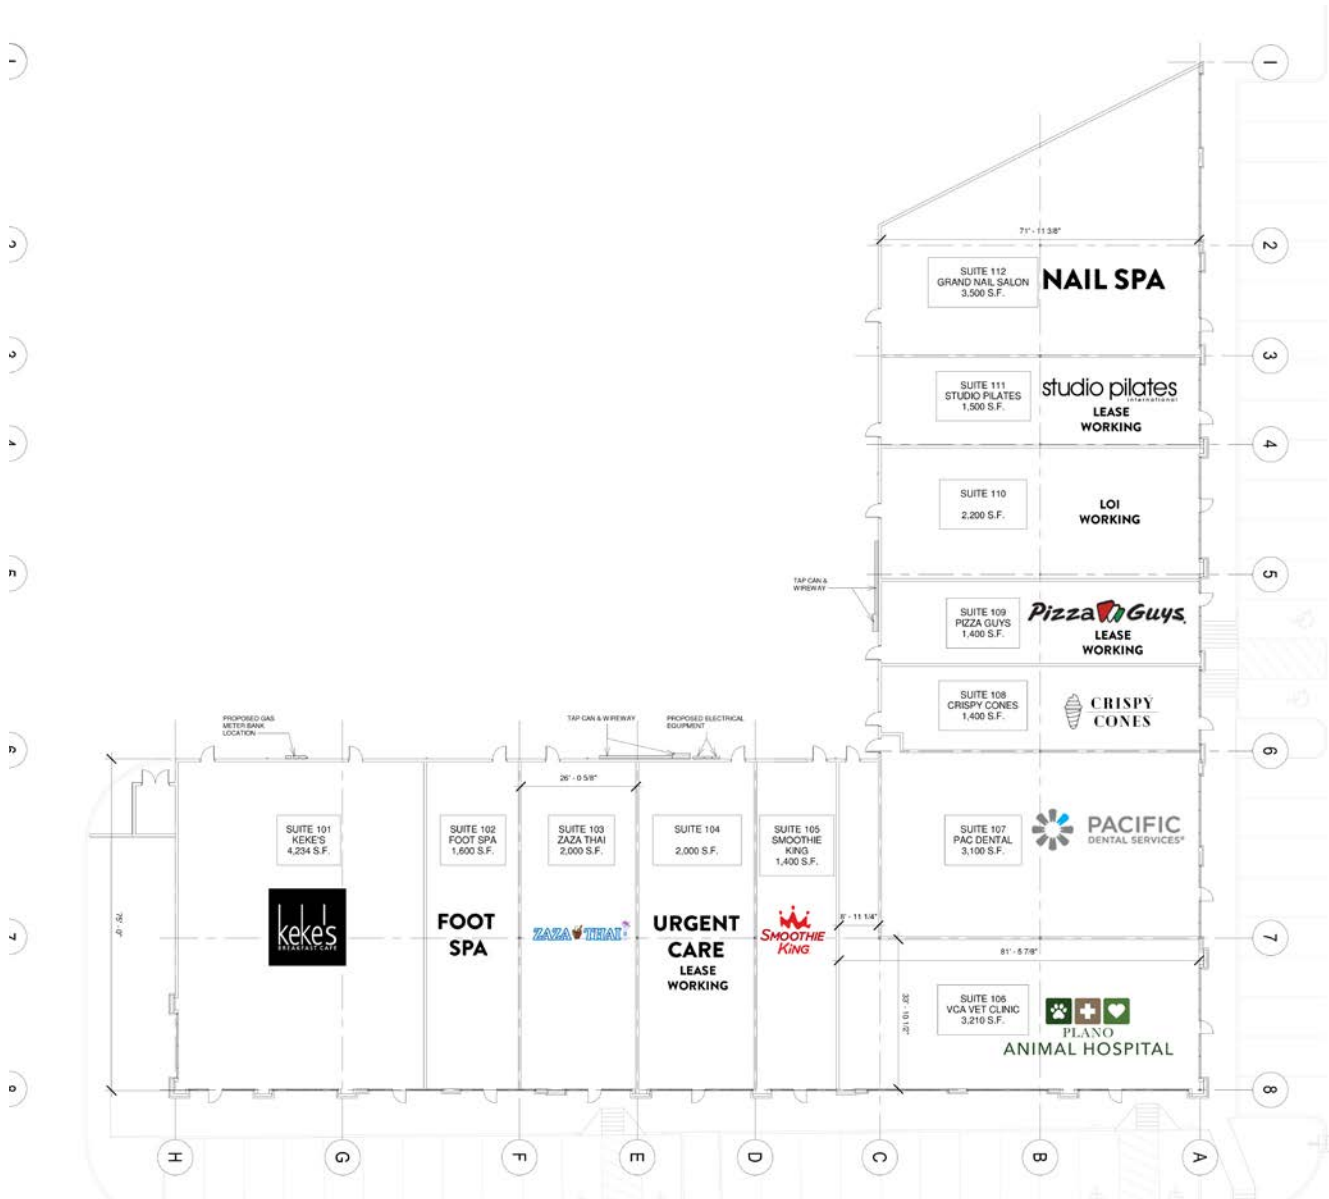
1
2
3
4
5
6
7
8

71' - 11 3/8"

SUITE 112
GRAND NAIL SALON
3,500 S.F.
NAIL SPA

SUITE 111
STUDIO PILATES
1,500 S.F.
studio pilates
international
LEASE
WORKING

SUITE 110
2,200 S.F.
LOI
WORKING

TAP CAN & WIREWAY

SUITE 109
PIZZA GUYS
1,400 S.F.
Pizza Guys
LEASE
WORKING

SUITE 108
CRISPY CONES
1,400 S.F.
CRISPY
CONES

PROPOSED GAS METER BANK LOCATION

TAP CAN & WIREWAY

PROPOSED ELECTRICAL EQUIPMENT

26' - 0 5/8"

SUITE 101
KEKE'S
4,234 S.F.
keke's
BREAKFAST CAFE

SUITE 102
FOOT SPA
1,600 S.F.
FOOT
SPA

SUITE 103
ZAZA THAI
2,000 S.F.
ZAZA THAI

SUITE 104
2,000 S.F.
URGENT
CARE
LEASE
WORKING

SUITE 105
SMOOTHIE
KING
1,400 S.F.
SMOOTHIE
KING

SUITE 107
PAC DENTAL
3,100 S.F.
PACIFIC
DENTAL SERVICES®

75' - 0"

8' - 11 1/4"

81' - 5 7/8"

33' - 10 1/2"

SUITE 106
VCA VET CLINIC
3,210 S.F.
PLANO
ANIMAL HOSPITAL

H
G
F
E
D
C
B
A